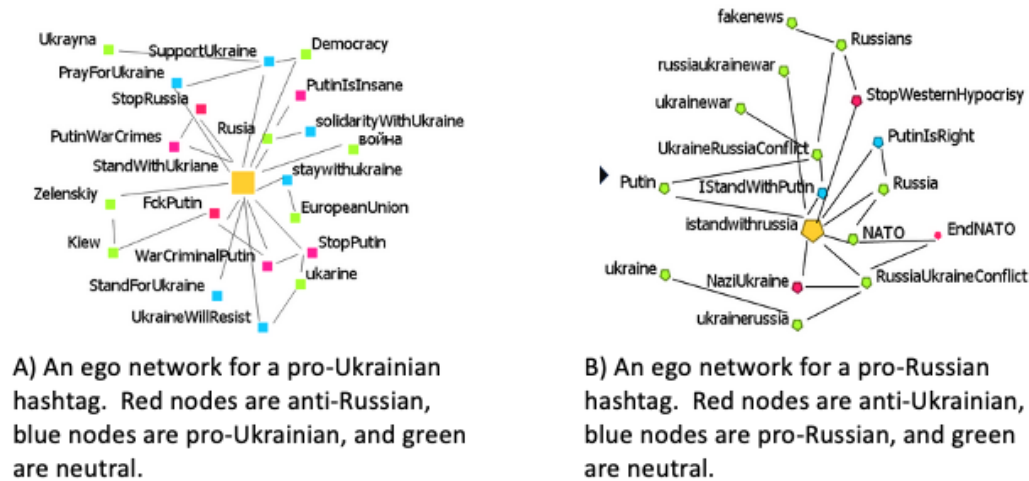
Ukrayna
SupportUkraine
Democracy
PrayForUkraine
StopRussia
PutinIsInsane
Rusia
solidarityWithUkraine
PutinWarCrimes
война
StandWithUkriane
staywithukraine
Zelenskiy
FckPutin
EuropeanUnion
Kiew
WarCriminalPutin
StopPutin
StandForUkraine
ukarine
UkraineWillResist

A) An ego network for a pro-Ukrainian hashtag. Red nodes are anti-Russian, blue nodes are pro-Ukrainian, and green are neutral.

fakenews
Russians
russiaukrainewar
StopWesternHypocrisy
ukrainewar
PutinIsRight
UkraineRussiaConflict
Putin
IStandWithPutin
Russia
istandwithrussia
NATO
EndNATO
ukraine
NaziUkraine
RussiaUkraineConflict
ukrainerussia

B) An ego network for a pro-Russian hashtag. Red nodes are anti-Ukrainian, blue nodes are pro-Russian, and green are neutral.